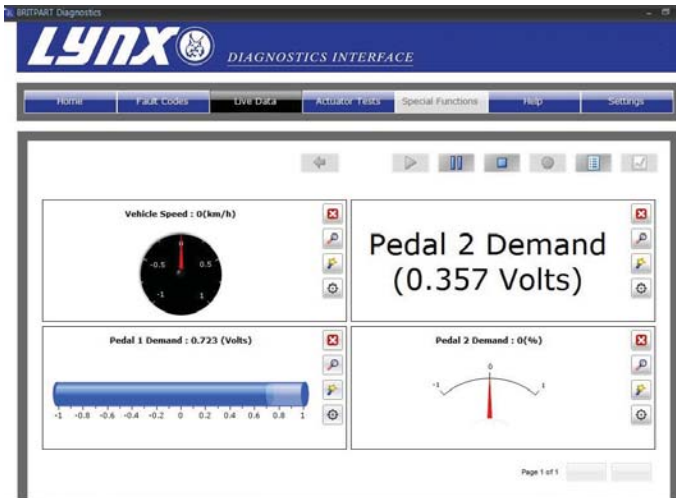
BRITPART Diagnostics

LYNX

DIAGNOSTICS INTERFACE

Home | Fault Codes | Live Data | Actuator Tests | Special Functions | Help | Settings

Vehicle Speed : 0(km/h)

0
-0.5 0.5
-1 1

Pedal 2 Demand
(0.357 Volts)

Pedal 1 Demand : 0.723 (Volts)

-1 -0.8 -0.6 -0.4 -0.2 0 0.2 0.4 0.6 0.8 1

Pedal 2 Demand : 0(%)

-1 0 1

Page 1 of 1